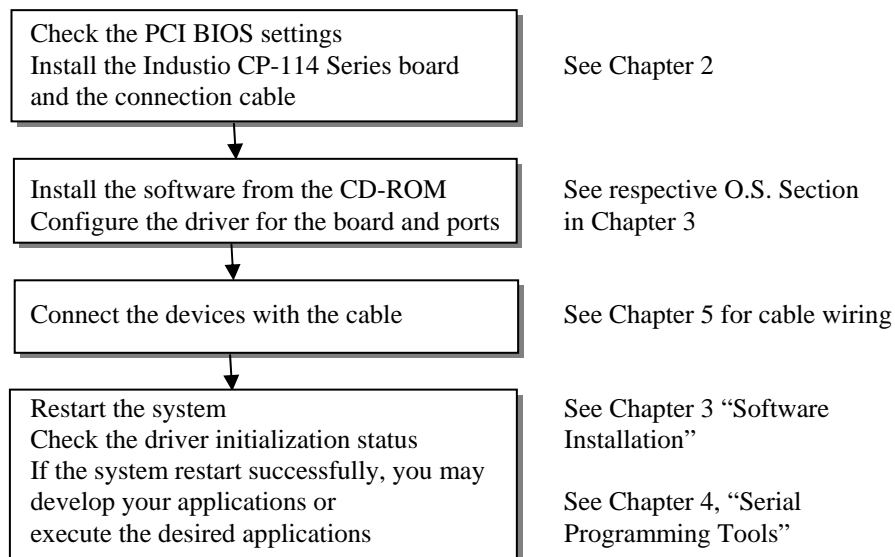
Check the PCI BIOS settings
Install the Industio CP-114 Series board and the connection cable

See Chapter 2

Install the software from the CD-ROM
Configure the driver for the board and ports

See respective O.S. Section in Chapter 3

Connect the devices with the cable

See Chapter 5 for cable wiring

Restart the system
Check the driver initialization status
If the system restart successfully, you may develop your applications or execute the desired applications

See Chapter 3 "Software Installation"

See Chapter 4, "Serial Programming Tools"